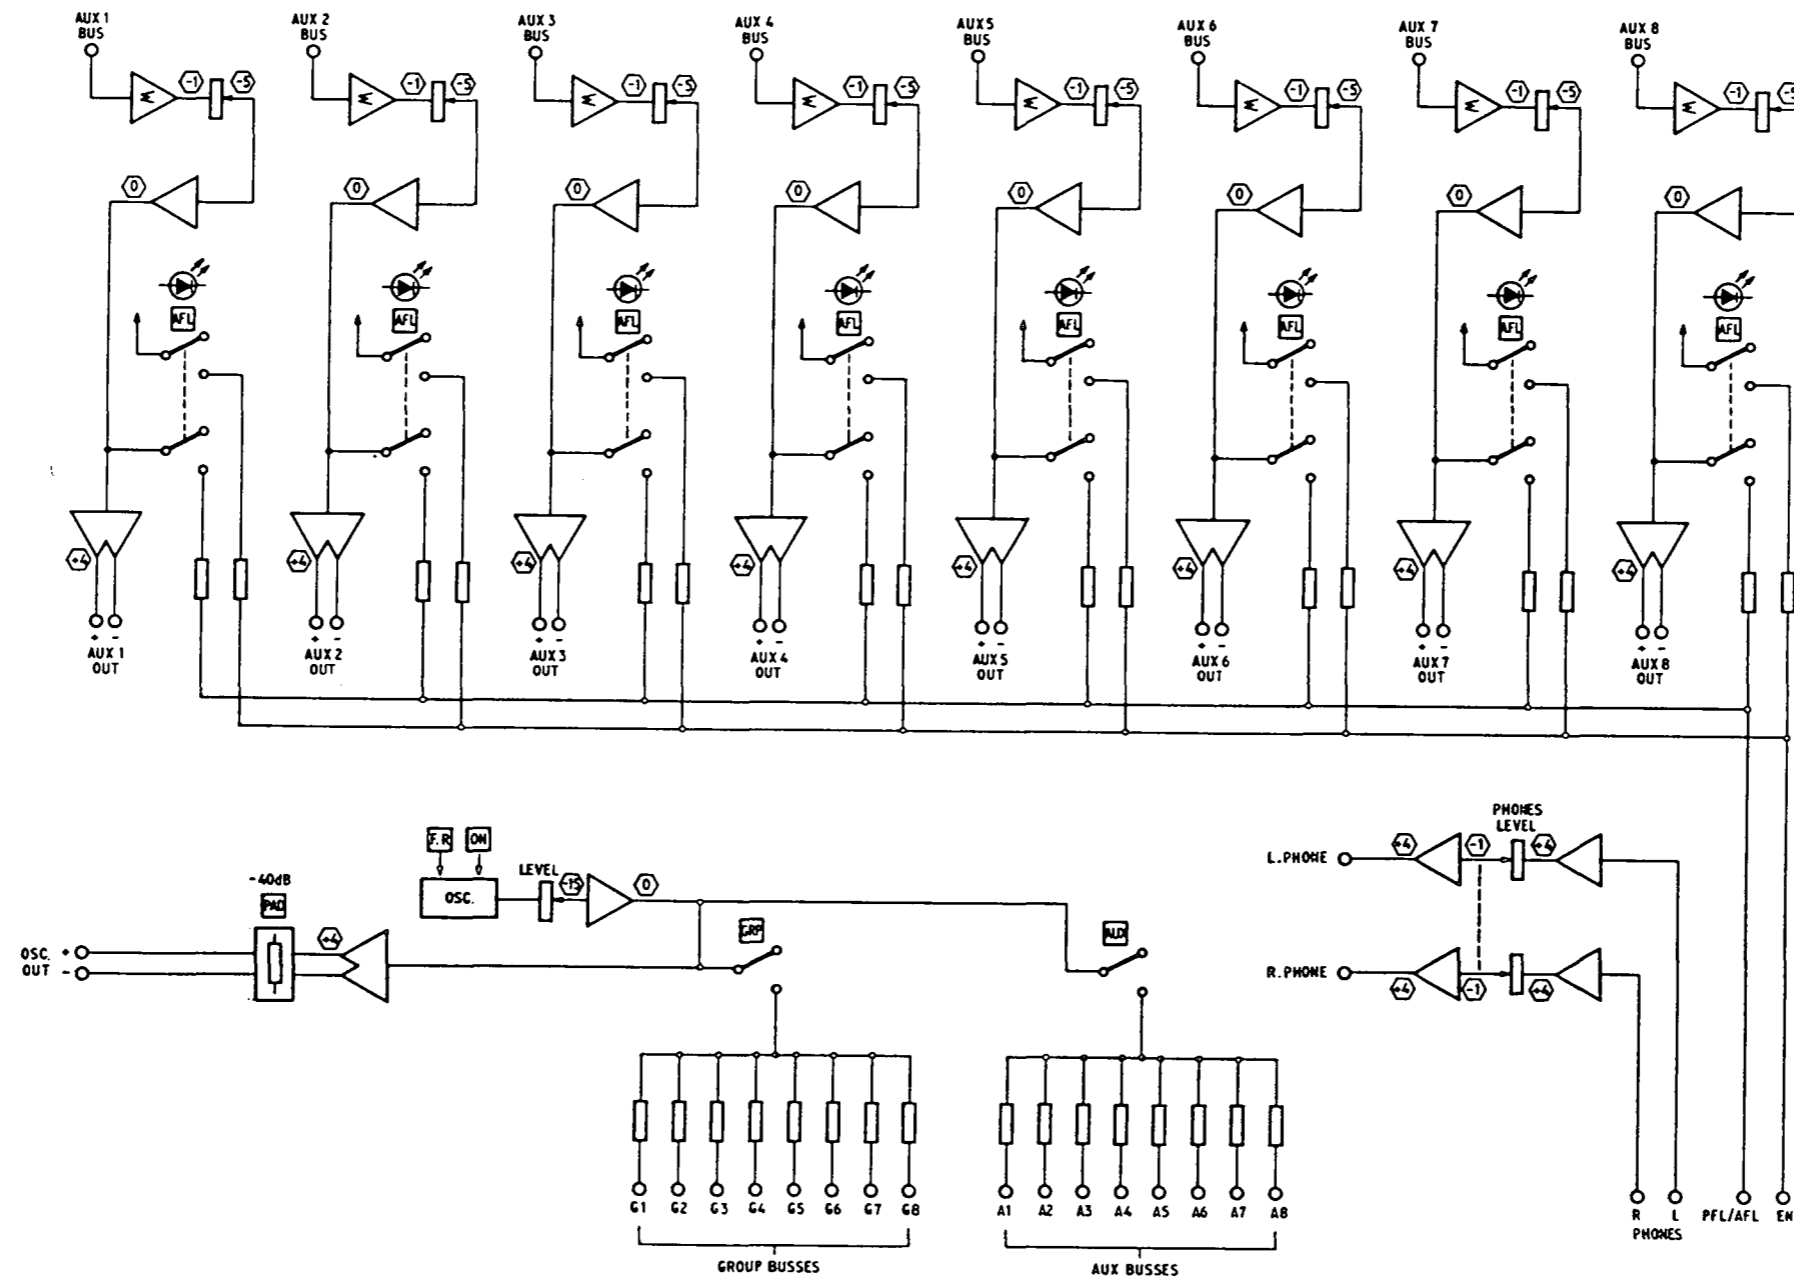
AUX 1 BUS
AUX 2 BUS
AUX 3 BUS
AUX 4 BUS
AUX 5 BUS
AUX 6 BUS
AUX 7 BUS
AUX 8 BUS

-1 -5
-1 -5
-1 -5
-1 -5
-1 -5
-1 -5
-1 -5
-1

0 0 0 0 0 0 0 0

AFL AFL AFL AFL AFL AFL AFL AFL

+4 +4 +4 +4 +4 +4 +4 +4

+ -
AUX 1 OUT
+ -
AUX 2 OUT
+ -
AUX 3 OUT
+ -
AUX 4 OUT
+ -
AUX 5 OUT
+ -
AUX 6 OUT
+ -
AUX 7 OUT
+ -
AUX 8 OUT

PHONES LEVEL
L. PHONE
+4 -1 +4
R. PHONE
+4 -1 +4

F.R ON
LEVEL
OSC.
-15
0
-40dB
PAD
+4
OSC. OUT + -
GRP
AUX

G1 G2 G3 G4 G5 G6 G7 G8
GROUP BUSSES

A1 A2 A3 A4 A5 A6 A7 A8
AUX BUSSES

R L
PHONES
PFL/AFL
EN